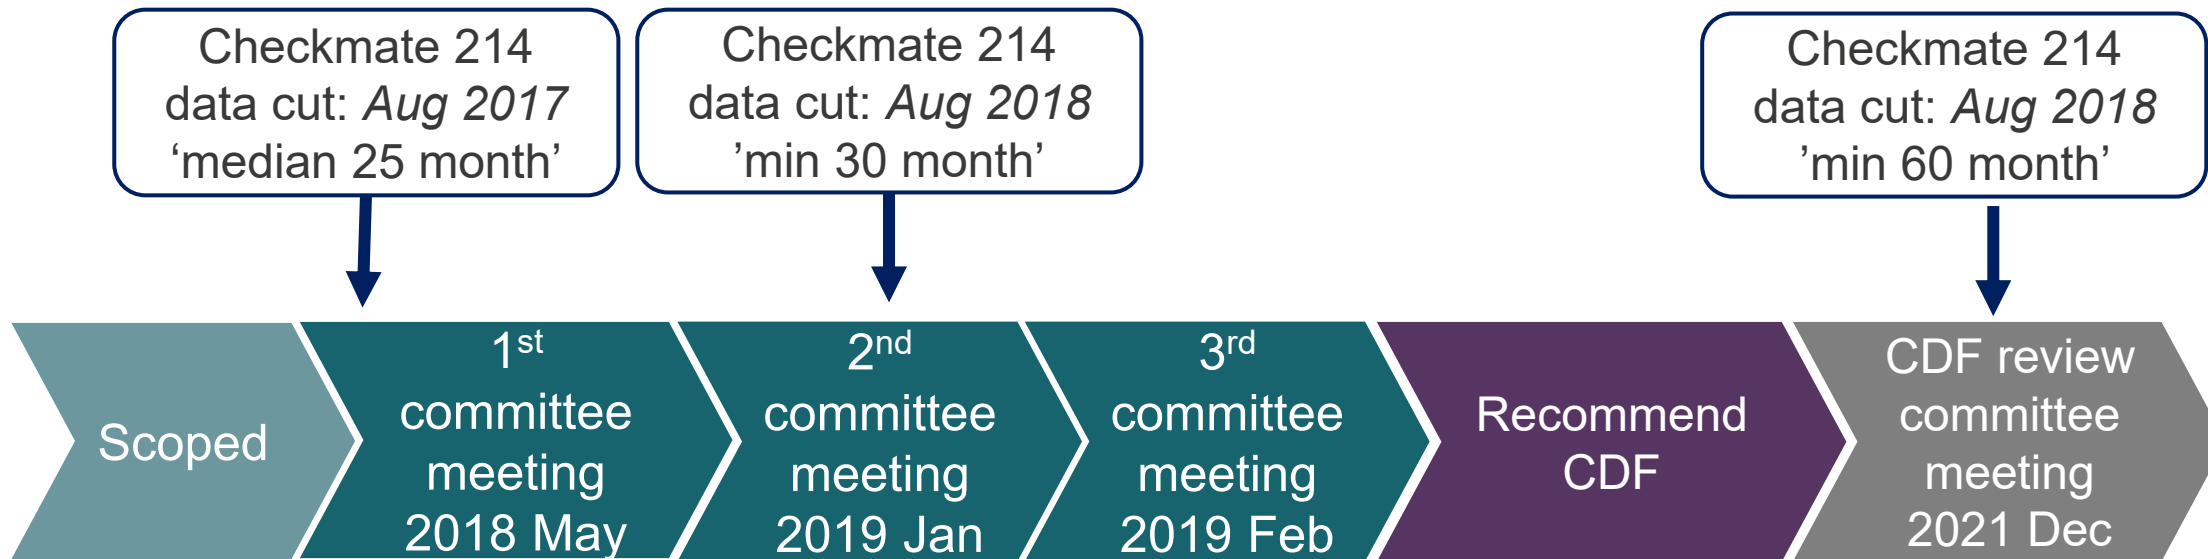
Checkmate 214 data cut: *Aug 2017* ‘median 25 month’

Checkmate 214 data cut: *Aug 2018* ’min 30 month’

Checkmate 214 data cut: *Aug 2018* ’min 60 month’

Scoped

$1^{st}$ committee meeting 2018 May

$2^{nd}$ committee meeting 2019 Jan

$3^{rd}$ committee meeting 2019 Feb

Recommend CDF

CDF review committee meeting 2021 Dec